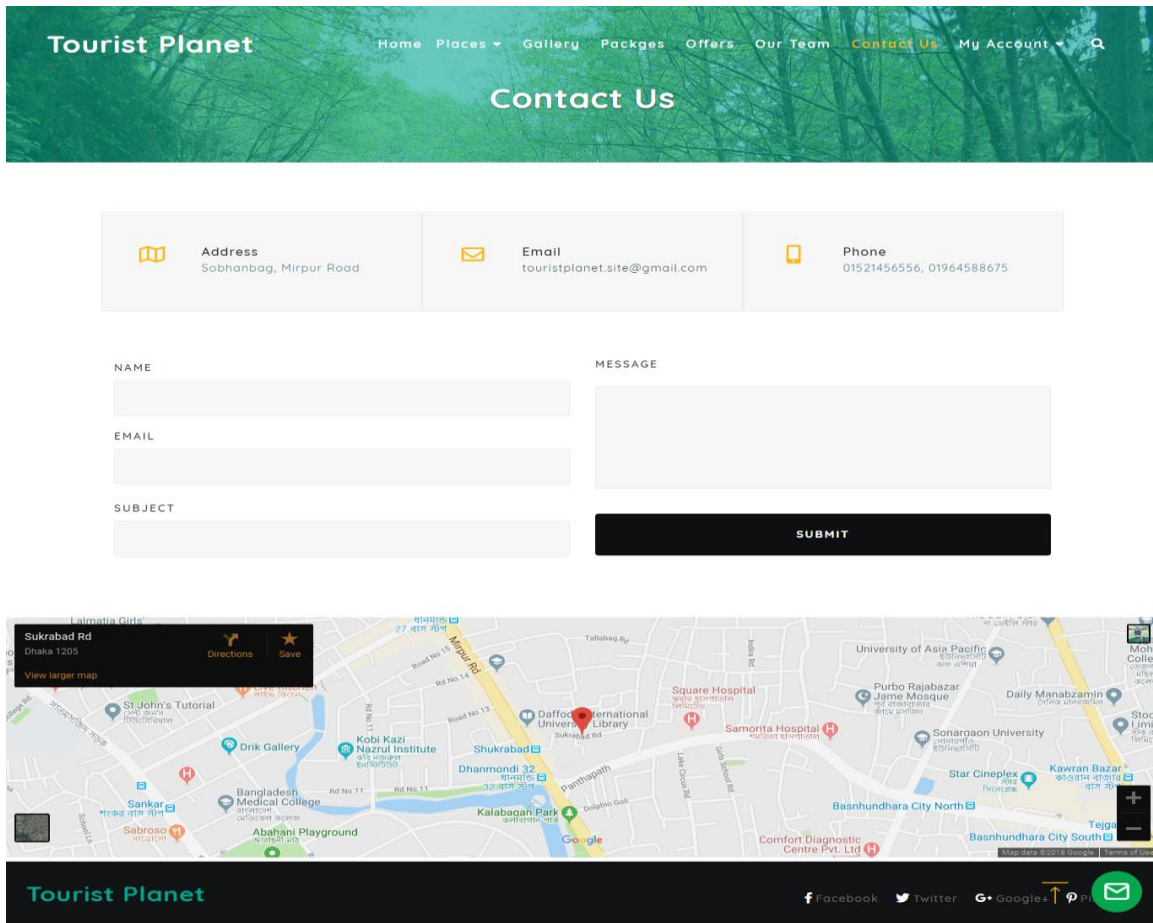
Tourist Planet

Home Places Gallery Packges Offers Our Team Contact Us My Account

Contact Us

Address
Sobhanbag, Mirpur Road

Email
touristplanet.site@gmail.com

Phone
01521456556, 01964588675

NAME

EMAIL

SUBJECT

MESSAGE

SUBMIT

Sukrabad Rd
Dhaka 1205
Directions
Save
View larger map

Lalmatia Girls'
27 বাস স্টপ
Mirpur Rd
Tallabag Rd
Road No 15
Road No 14
Rd No 14
Road No 13
St John's Tutorial
Drik Gallery
Kobi Kazi Nazrul Institute
Daffodil International University Library
Sukrabad Rd
Shukrabad
Dhanmondi 32
32 বাস স্টপ
Panthapath
Dolphin Goli
Square Hospital
Samorita Hospital
Lake Circus Rd
Girls School Rd
University of Asia Pacific
Purbo Rajabazar Jame Mosque
Daily Manabzamin
Sonargaon University
Star Cineplex
Kawran Bazar
Basnhundhara City North
Basnhundhara City South
Comfort Diagnostic Centre Pvt. Ltd
Bangladesh Medical College
Rd No 11
Sankar
Sabroso
Abahani Playground
Kalabagan Park
Indira Rd
Tejga
Google
Map data ©2018 Google Terms of Use

Tourist Planet

Facebook Twitter Google+ Pi